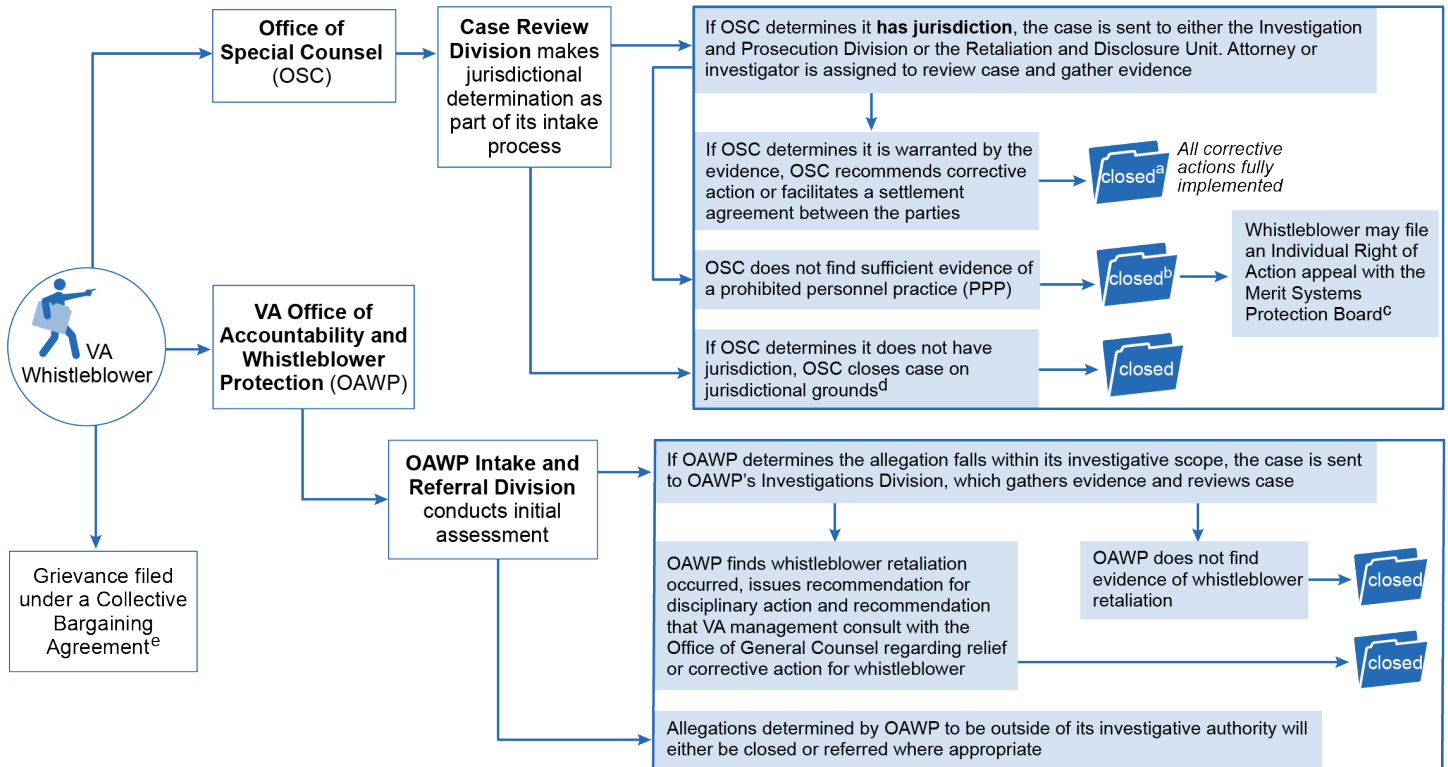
VA Whistleblower

Office of Special Counsel (OSC)

Case Review Division makes jurisdictional determination as part of its intake process

If OSC determines it has jurisdiction, the case is sent to either the Investigation and Prosecution Division or the Retaliation and Disclosure Unit. Attorney or investigator is assigned to review case and gather evidence

If OSC determines it is warranted by the evidence, OSC recommends corrective action or facilitates a settlement agreement between the parties

closed$^a$

All corrective actions fully implemented

OSC does not find sufficient evidence of a prohibited personnel practice (PPP)

closed$^b$

Whistleblower may file an Individual Right of Action appeal with the Merit Systems Protection Board$^c$

If OSC determines it does not have jurisdiction, OSC closes case on jurisdictional grounds$^d$

closed

VA Office of Accountability and Whistleblower Protection (OAWP)

OAWP Intake and Referral Division conducts initial assessment

If OAWP determines the allegation falls within its investigative scope, the case is sent to OAWP's Investigations Division, which gathers evidence and reviews case

OAWP finds whistleblower retaliation occurred, issues recommendation for disciplinary action and recommendation that VA management consult with the Office of General Counsel regarding relief or corrective action for whistleblower

closed

OAWP does not find evidence of whistleblower retaliation

closed

Allegations determined by OAWP to be outside of its investigative authority will either be closed or referred where appropriate

Grievance filed under a Collective Bargaining Agreement$^e$